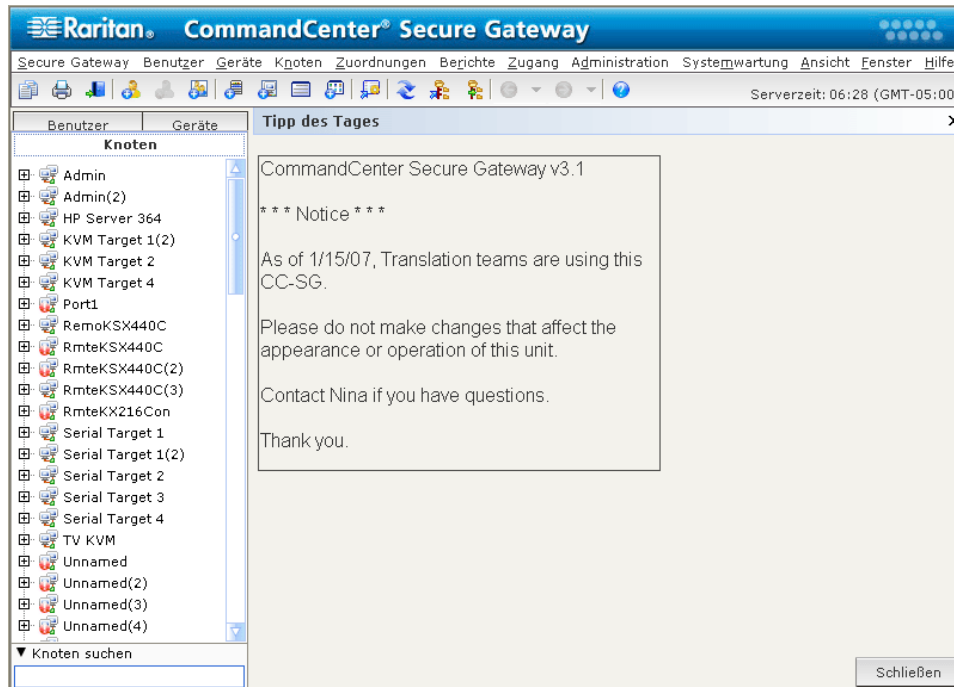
Raritan. CommandCenter® Secure Gateway

Secure Gateway Benutzer Geräte Knoten Zuordnungen Berichte Zugang Administration Systemwartung Ansicht Fenster Hilfe

Serverzeit: 06:28 (GMT-05:00

Benutzer Geräte
Knoten

Admin
Admin(2)
HP Server 364
KVM Target 1(2)
KVM Target 2
KVM Target 4
Port1
RemoKSX440C
RmteKSX440C
RmteKSX440C(2)
RmteKSX440C(3)
RmteKX216Con
Serial Target 1
Serial Target 1(2)
Serial Target 2
Serial Target 3
Serial Target 4
TV KVM
Unnamed
Unnamed(2)
Unnamed(3)
Unnamed(4)

▼ Knoten suchen

Tipp des Tages

CommandCenter Secure Gateway v3.1

* * * Notice * * *

As of 1/15/07, Translation teams are using this CC-SG.

Please do not make changes that affect the appearance or operation of this unit.

Contact Nina if you have questions.

Thank you.

Schließen